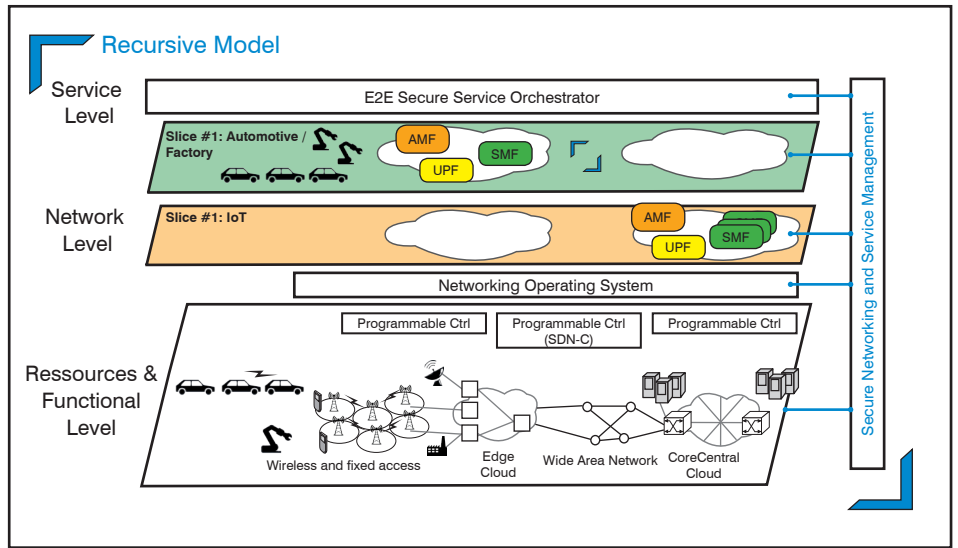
Recursive Model

Service Level

E2E Secure Service Orchestrator

Slice #1: Automotive / Factory

AMF

SMF

UPF

Network Level

Slice #1: IoT

AMF

SMF

UPF

Networking Operating System

Secure Networking and Service Management

Programmable Ctrl

Programmable Ctrl (SDN-C)

Programmable Ctrl

Ressources & Functional Level

Wireless and fixed access

Edge Cloud

Wide Area Network

CoreCentral Cloud